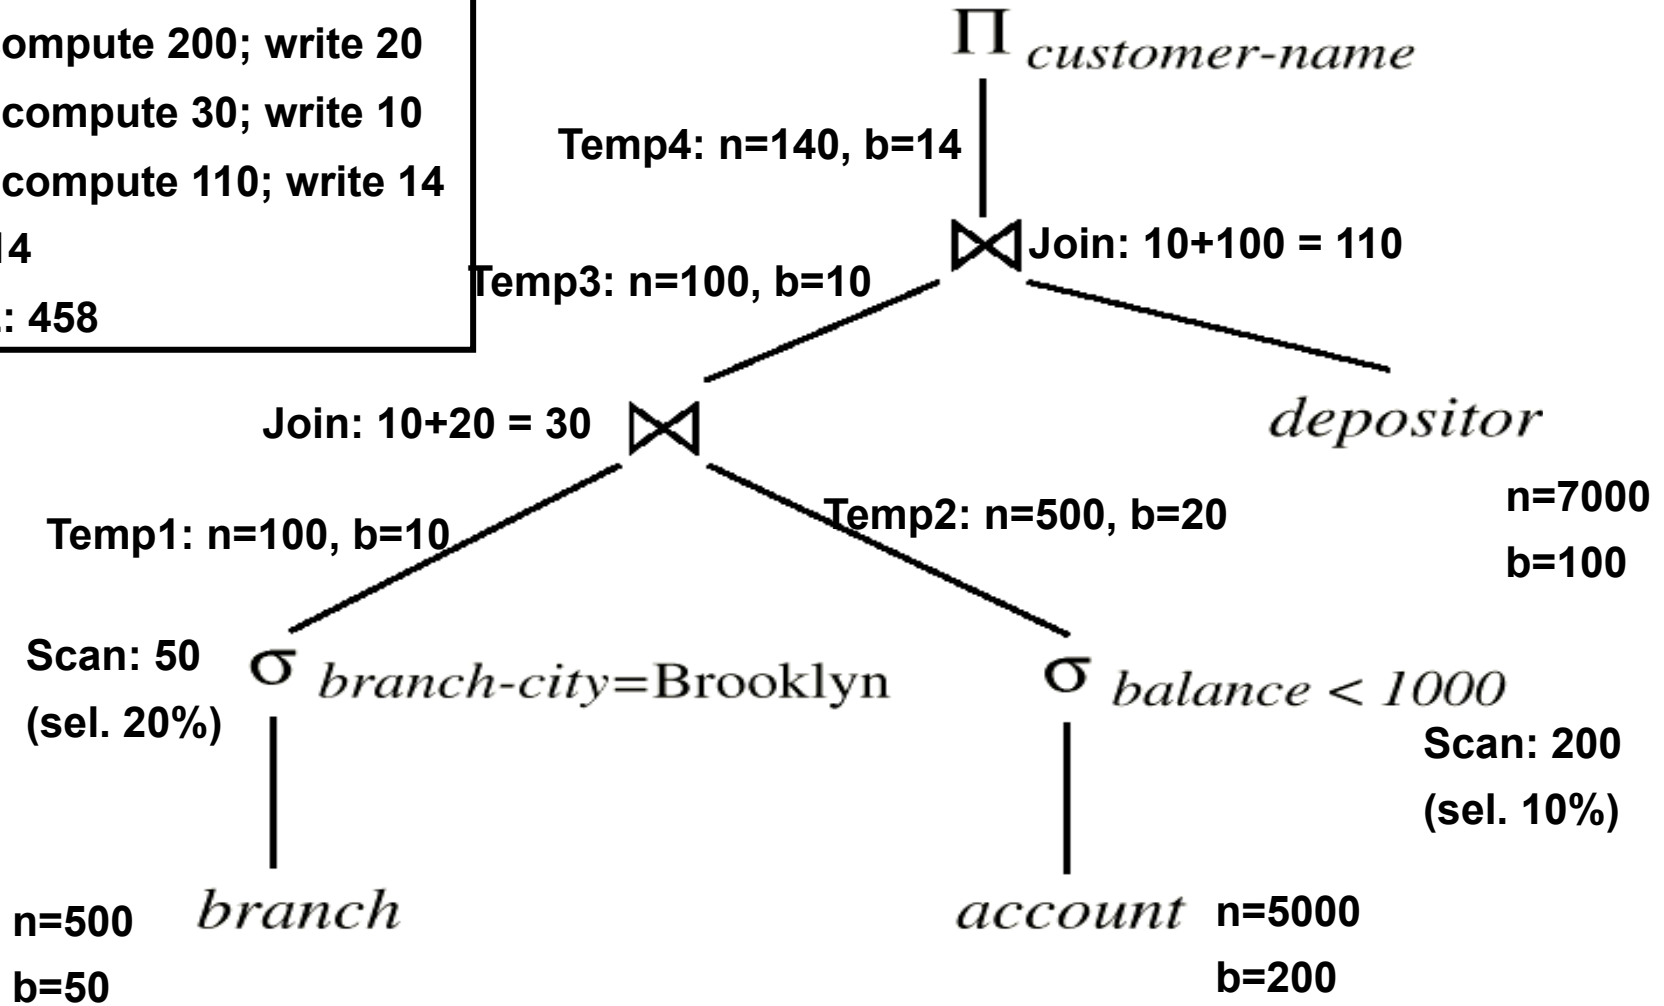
ompute 200; write 20
compute 30; write 10
compute 110; write 14
14
: 458

$\Pi_{customer\text{-}name}$

Temp4: n=140, b=14

$\bowtie$ Join: 10+100 = 110

Temp3: n=100, b=10

Join: 10+20 = 30 $\bowtie$

depositor

n=7000
b=100

Temp1: n=100, b=10

Temp2: n=500, b=20

Scan: 50
(sel. 20%)

$\sigma_{branch\text{-}city=\text{Brooklyn}}$

$\sigma_{balance < 1000}$

Scan: 200
(sel. 10%)

n=500
b=50

branch

account n=5000
b=200